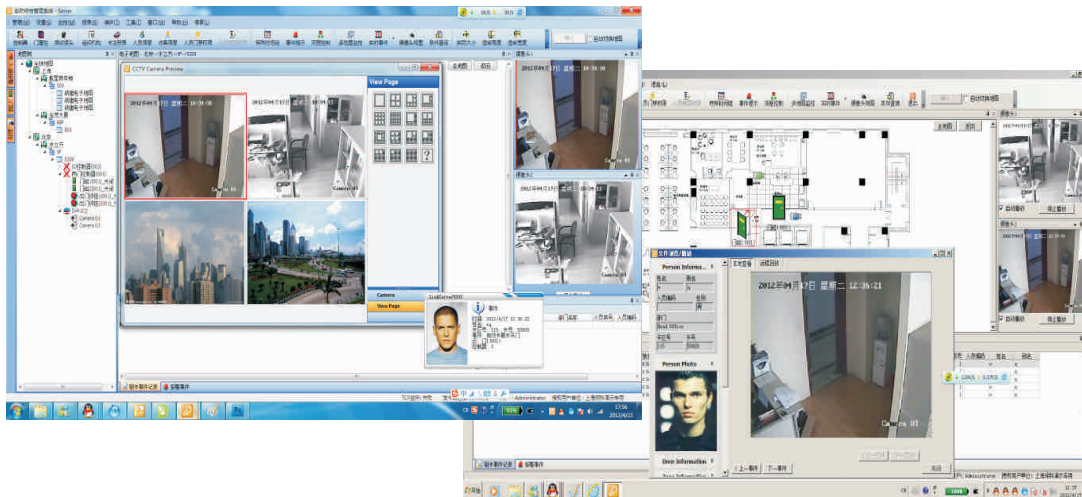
CCTV Camera Preview

View Page

2012年04月17日 星期二 12:36:50

Camera 01

Camera 02

Camera

View Page

Person Informa

Person Photo

Door Information

2012年04月17日 星期二 12:36:21

Camera 01

Administrator

17:56
2012/4/23